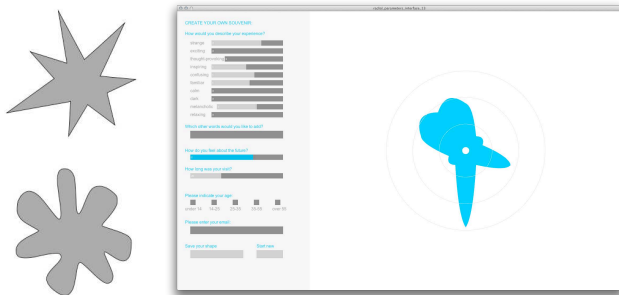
outlet_parameters_interface_13

CREATE YOUR OWN SOUVENIR

How would you describe your experience?

strange
exciting
thought-provoking
inspiring
confusing
familiar
calm
dark
melancholic
relaxing

Which other words would you like to add?

How do you feel about the future?

How long was your visit?

Please indicate your age:

under 18
18-24
25-35
35-50
over 50

Please enter your email:

Save your shape
Start new